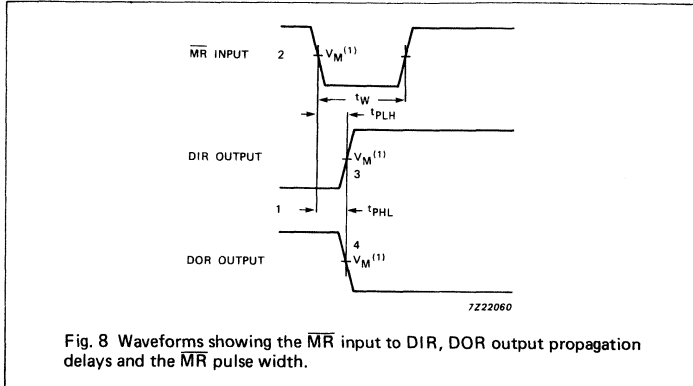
$\overline{MR}$ INPUT 2 $V_M{}^{(1)}$

$t_W$

$t_{PLH}$

DIR OUTPUT $V_M{}^{(1)}$

3

1 $t_{PHL}$

4

DOR OUTPUT $V_M{}^{(1)}$

7Z22060

Fig. 8 Waveforms showing the $\overline{MR}$ input to DIR, DOR output propagation delays and the $\overline{MR}$ pulse width.